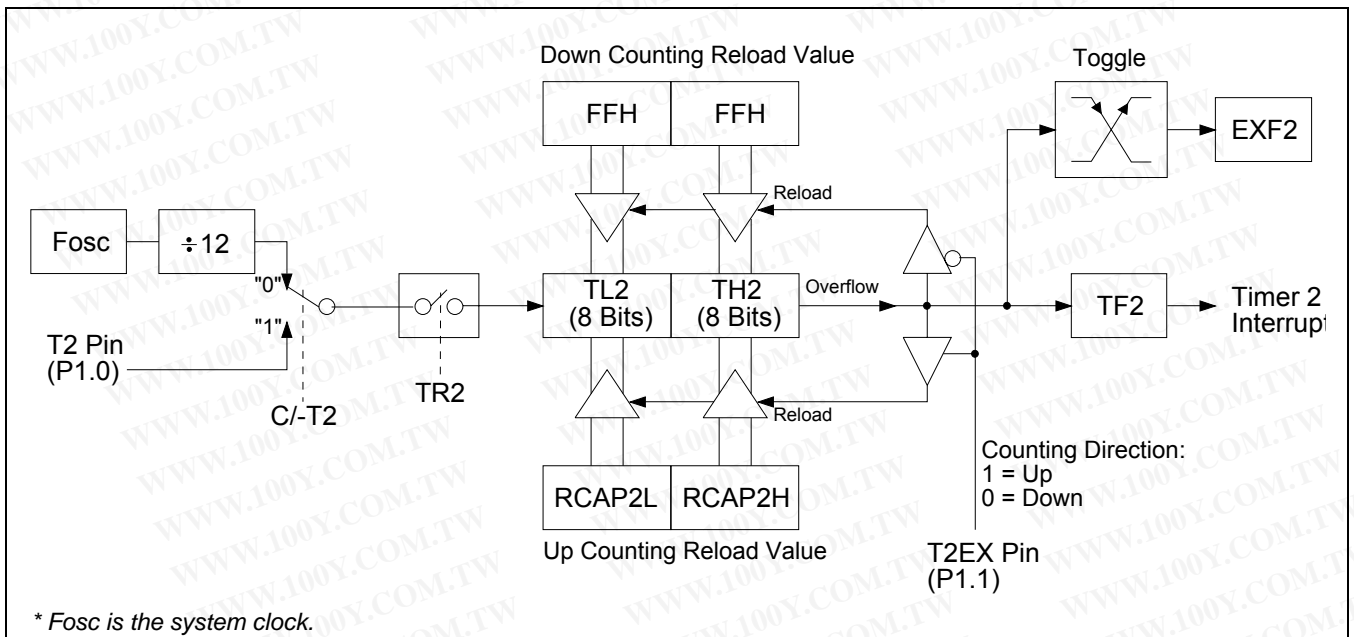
Down Counting Reload Value

FFH

FFH

Toggle

EXF2

Reload

Fosc

$\div 12$

"0"

"1"

T2 Pin
(P1.0)

C/-T2

TR2

TL2
(8 Bits)

TH2
(8 Bits)

Overflow

TF2

Timer 2
Interrupt

Reload

Counting Direction:
1 = Up
0 = Down

RCAP2L

RCAP2H

Up Counting Reload Value

T2EX Pin
(P1.1)

* Fosc is the system clock.

WWW.100Y.COM.TW